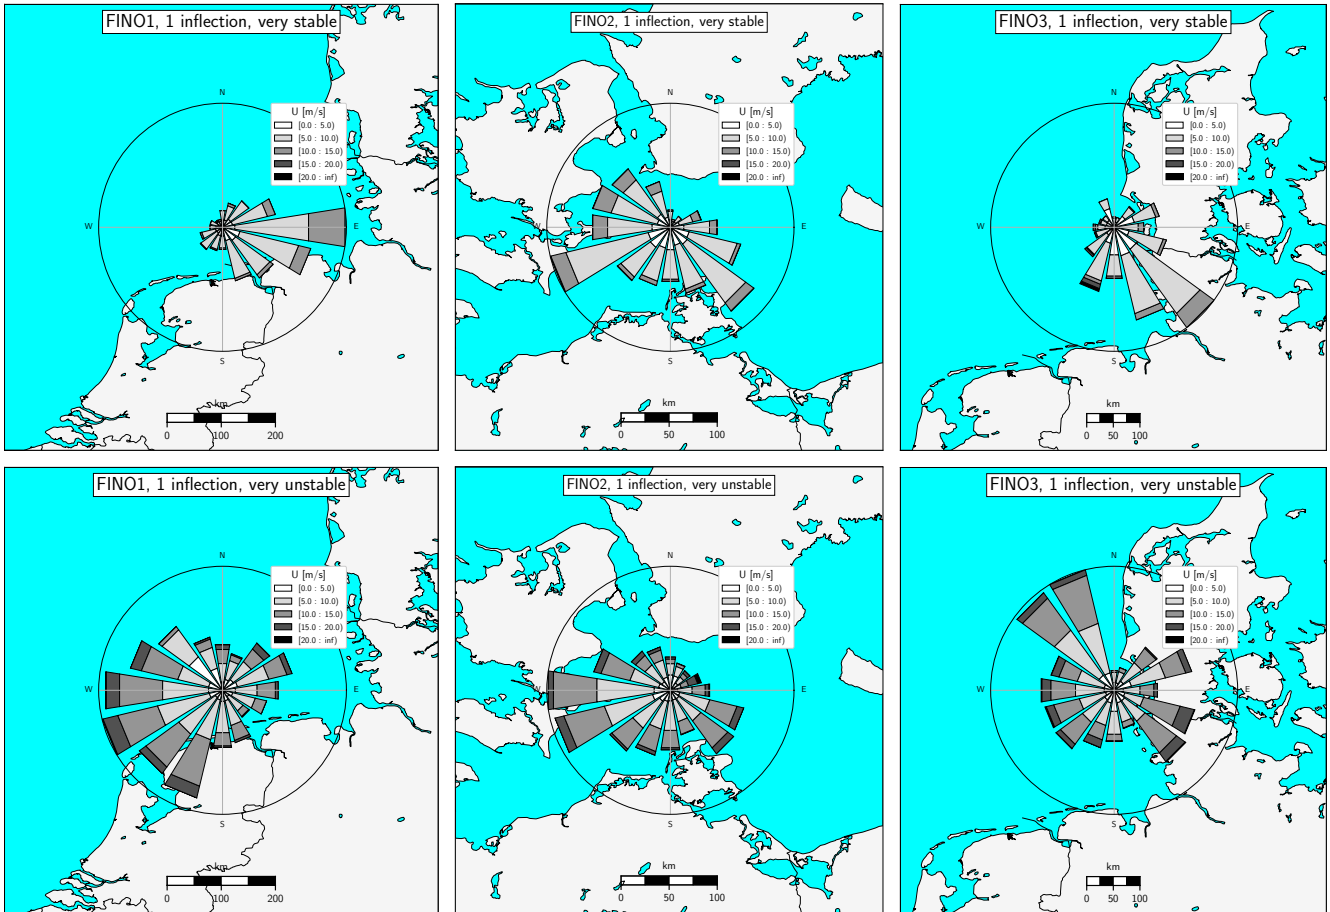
FINO1, 1 inflection, very stable

N
W
E
S

U [m/s]
[0.0 : 5.0)
[5.0 : 10.0)
[10.0 : 15.0)
[15.0 : 20.0)
[20.0 : inf)

km
0 100 200

FINO2, 1 inflection, very stable

N
W
E
S

U [m/s]
[0.0 : 5.0)
[5.0 : 10.0)
[10.0 : 15.0)
[15.0 : 20.0)
[20.0 : inf)

km
0 50 100

FINO3, 1 inflection, very stable

N
W
E
S

U [m/s]
[0.0 : 5.0)
[5.0 : 10.0)
[10.0 : 15.0)
[15.0 : 20.0)
[20.0 : inf)

km
0 50 100

FINO1, 1 inflection, very unstable

N
W
E
S

U [m/s]
[0.0 : 5.0)
[5.0 : 10.0)
[10.0 : 15.0)
[15.0 : 20.0)
[20.0 : inf)

km
0 100 200

FINO2, 1 inflection, very unstable

N
W
E
S

U [m/s]
[0.0 : 5.0)
[5.0 : 10.0)
[10.0 : 15.0)
[15.0 : 20.0)
[20.0 : inf)

km
0 50 100

FINO3, 1 inflection, very unstable

N
W
E
S

U [m/s]
[0.0 : 5.0)
[5.0 : 10.0)
[10.0 : 15.0)
[15.0 : 20.0)
[20.0 : inf)

km
0 50 100